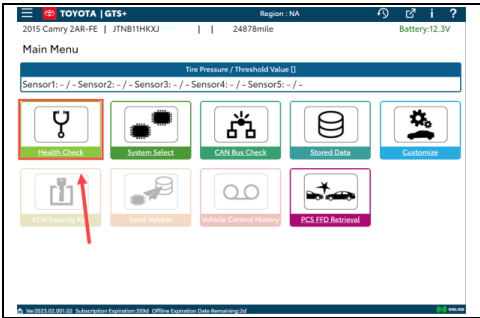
TOYOTA | GTS+ Region : NA

2015 Camry 2AR-FE | JTNB11HKXJ | | 24878mile Battery:12.3V

Main Menu

Tire Pressure / Threshold Value []

Sensor1: - / - Sensor2: - / - Sensor3: - / - Sensor4: - / - Sensor5: - / -

Health Check

System Select

CAN Bus Check

Stored Data

Customize

ECU Security Key

Send Vehicle

Vehicle Control History

PCS FFD Retrieval

Ver2023.02.001.02 Subscription Expiration:359d Offline Expiration Date Remaining:2d

ONLINE